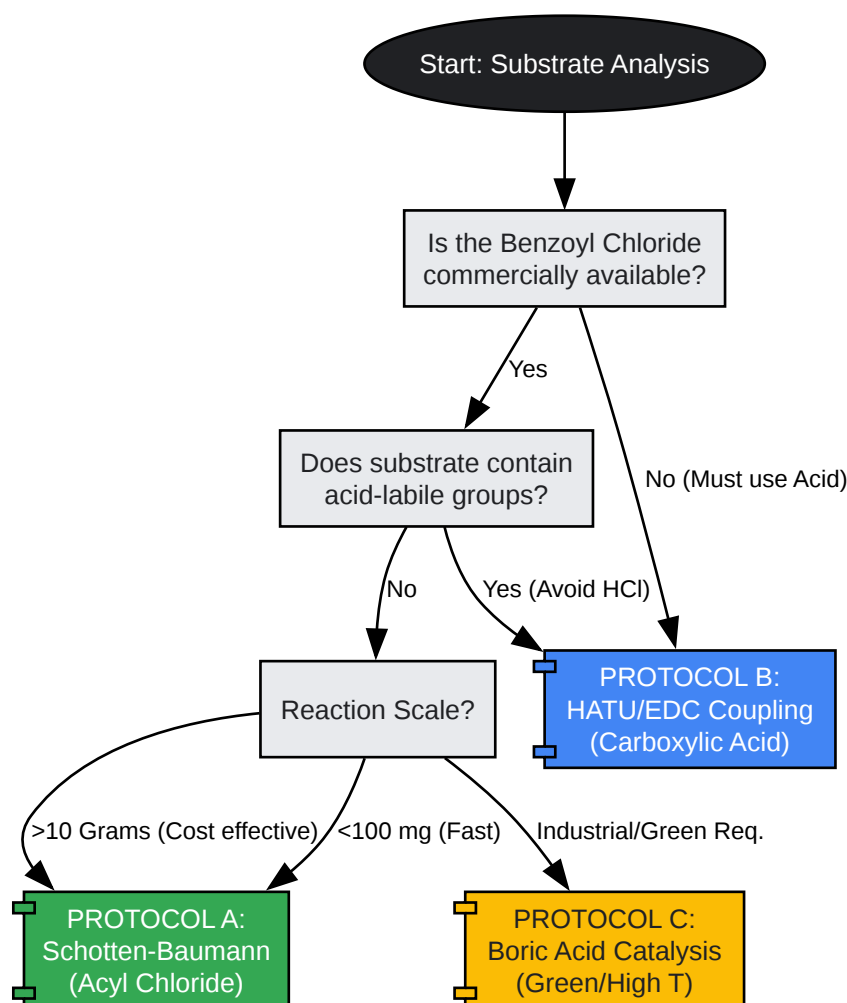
Start: Substrate Analysis

Is the Benzoyl Chloride commercially available?

Yes

No (Must use Acid)

Does substrate contain acid-labile groups?

No

Yes (Avoid HCl)

Reaction Scale?

PROTOCOL B: HATU/EDC Coupling (Carboxylic Acid)

>10 Grams (Cost effective)

<100 mg (Fast)

Industrial/Green Req.

PROTOCOL A: Schotten-Baumann (Acyl Chloride)

PROTOCOL C: Boric Acid Catalysis (Green/High T)